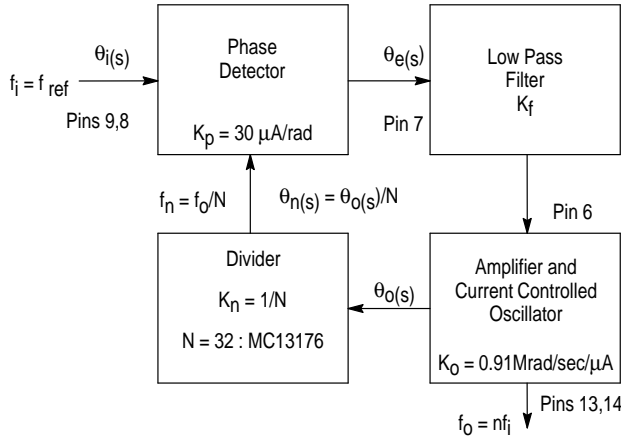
$\theta_{i(s)}$

$f_i = f_{ref}$

Pins 9,8

Phase Detector

$K_p = 30\ \mu A/rad$

$\theta_{e(s)}$

Pin 7

Low Pass Filter $K_f$

Pin 6

$f_n = f_o/N$

$\theta_{n(s)} = \theta_{o(s)}/N$

Divider

$K_n = 1/N$

N = 32 : MC13176

$\theta_{o(s)}$

Amplifier and Current Controlled Oscillator

$K_o = 0.91 Mrad/sec/\mu A$

Pins 13,14

$f_o = nf_i$